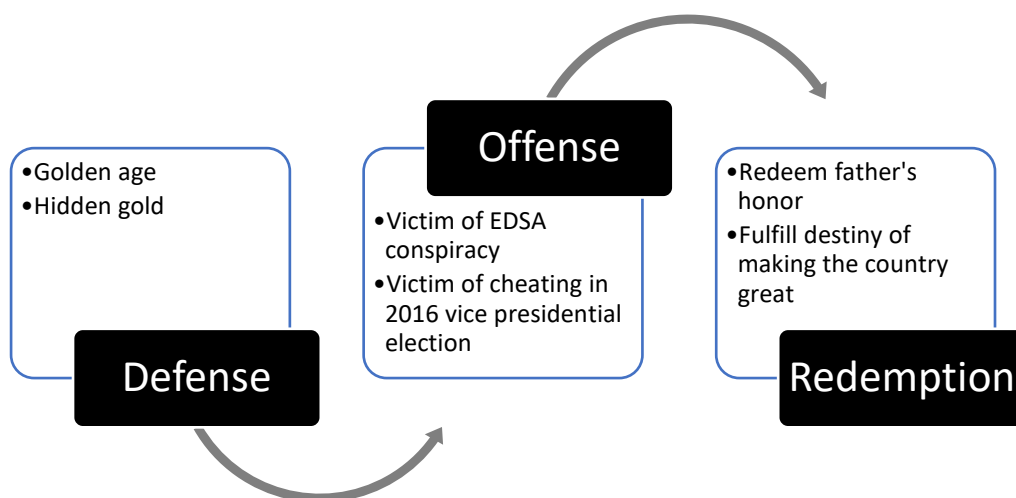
•Golden age
•Hidden gold

Defense

Offense

•Victim of EDSA conspiracy
•Victim of cheating in 2016 vice presidential election

•Redeem father's honor
•Fulfill destiny of making the country great

Redemption